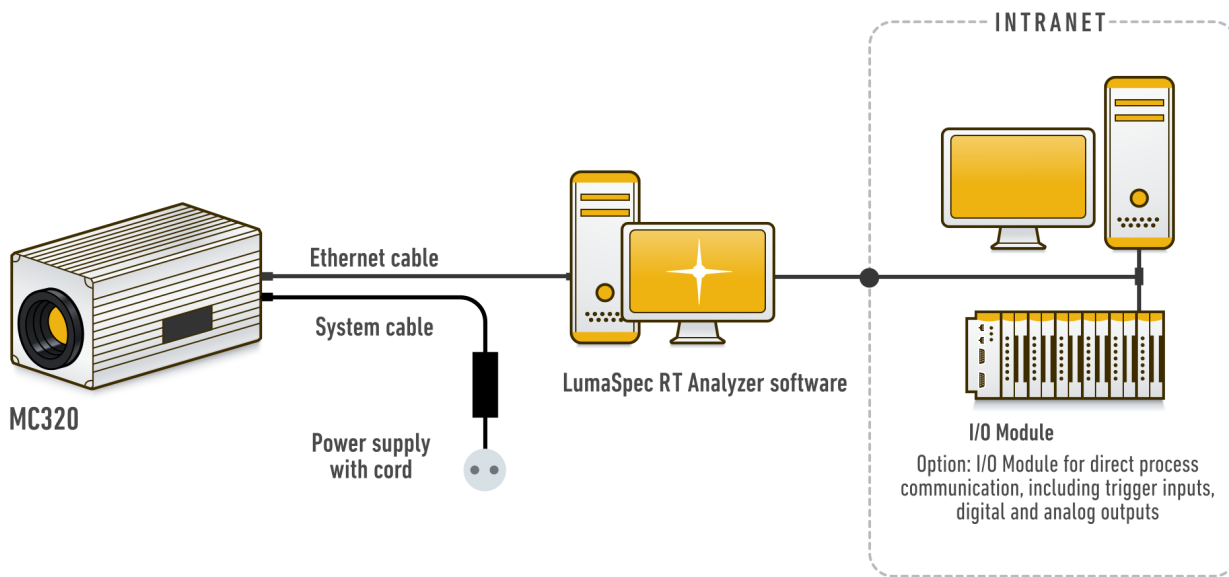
INTRANET

Ethernet cable

System cable

MC320

Power supply with cord

LumaSpec RT Analyzer software

I/O Module

Option: I/O Module for direct process communication, including trigger inputs, digital and analog outputs